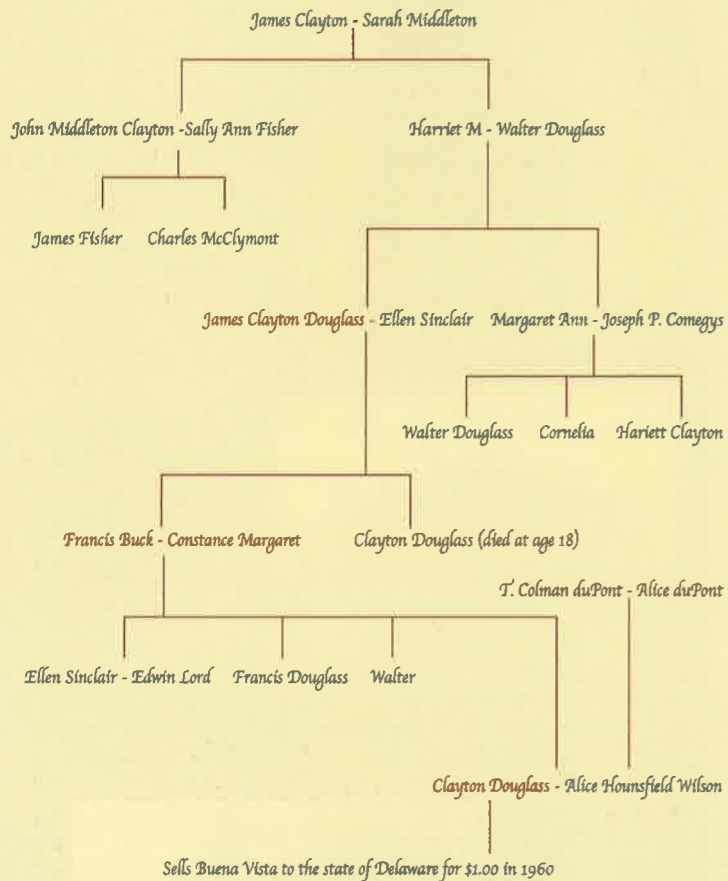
James Clayton - Sarah Middleton

John Middleton Clayton -Sally Ann Fisher

Harriet M - Walter Douglass

James Fisher

Charles McClymont

James Clayton Douglass - Ellen Sinclair

Margaret Ann - Joseph P. Comegys

Walter Douglass

Cornelia

Hariett Clayton

Francis Buck - Constance Margaret

Clayton Douglass (died at age 18)

T. Colman duPont - Alice duPont

Ellen Sinclair - Edwin Lord

Francis Douglass

Walter

Clayton Douglass - Alice Hounsfield Wilson

Sells Buena Vista to the state of Delaware for $1.00 in 1960